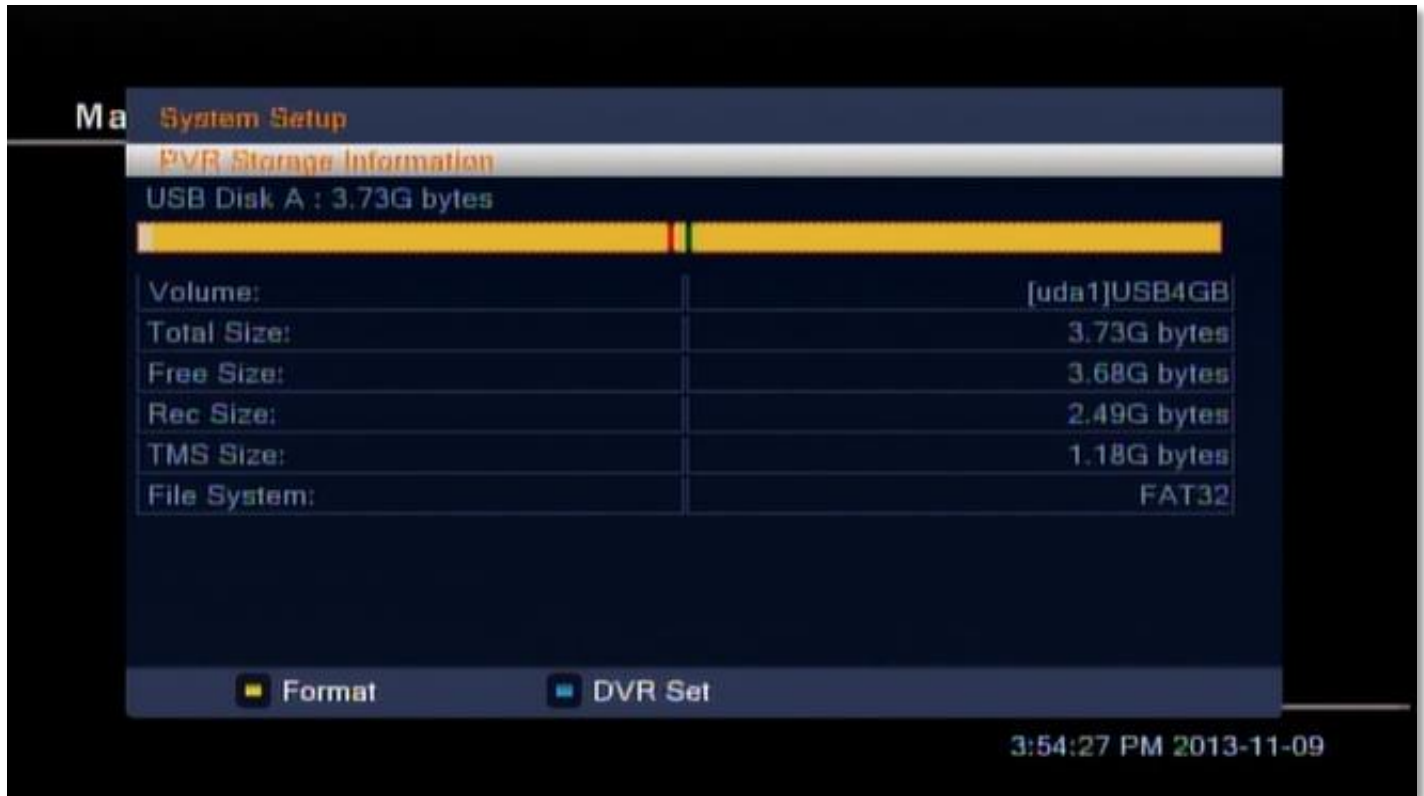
Ma

System Setup

PVR Storage Information

USB Disk A : 3.73G bytes

| | |
|---|---|
| Volume: | [uda1]USB4GB |
| Total Size: | 3.73G bytes |
| Free Size: | 3.68G bytes |
| Rec Size: | 2.49G bytes |
| TMS Size: | 1.18G bytes |
| File System: | FAT32 |

Format DVR Set

3:54:27 PM 2013-11-09